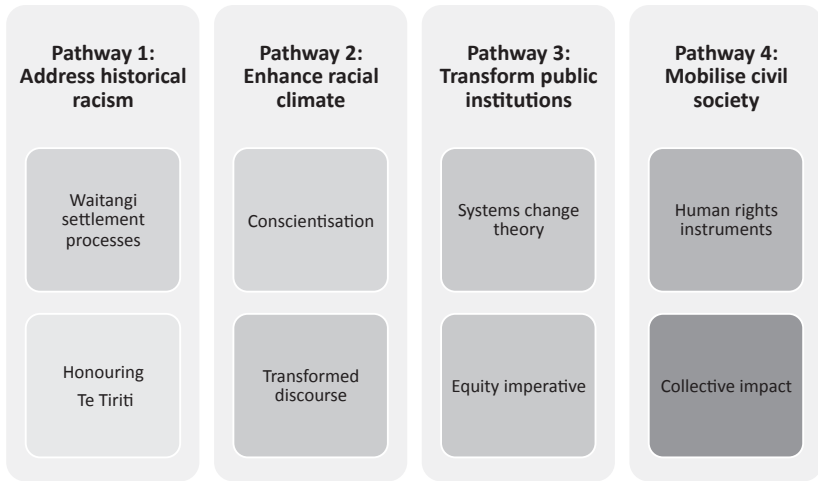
Pathway 1: Address historical racism

Waitangi settlement processes

Honouring Te Tiriti

Pathway 2: Enhance racial climate

Conscientisation

Transformed discourse

Pathway 3: Transform public institutions

Systems change theory

Equity imperative

Pathway 4: Mobilise civil society

Human rights instruments

Collective impact